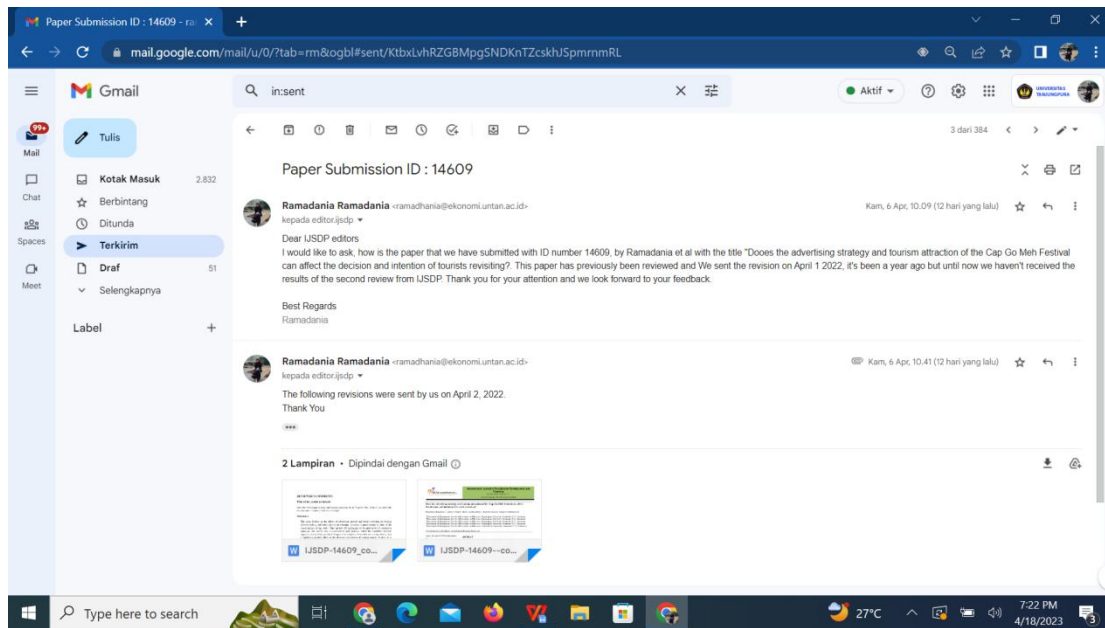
Paper Submission ID : 14609 - ra

mail.google.com/mail/u/0/?tab=rm&ogbl#sent/KtbxLvhRZGBMpgSNDKnTZcskhJSpmrnmRL

Gmail

in:sent

Aktif

UNIVERSITAS TANJUNGPURA

99+
Mail

Chat

Spaces

Meet

Tulis

Kotak Masuk 2.832
Berbintang
Ditunda
Terkirim
Draf 51
Selengkapnya

Label

3 dari 384

Paper Submission ID : 14609

Ramadania Ramadania <ramadhania@ekonomi.untan.ac.id>
kepada editor.ijsdp

Kam, 6 Apr, 10.09 (12 hari yang lalu)

Dear IJSDP editors
I would like to ask, how is the paper that we have submitted with ID number 14609, by Ramadania et al with the title "Dooes the advertising strategy and tourism attraction of the Cap Go Meh Festival can affect the decision and intention of tourists revisiting?. This paper has previously been reviewed and We sent the revision on April 1 2022, it's been a year ago but until now we haven't received the results of the second review from IJSDP. Thank you for your attention and we look forward to your feedback.

Best Regards
Ramadania

Ramadania Ramadania <ramadhania@ekonomi.untan.ac.id>
kepada editor.ijsdp

Kam, 6 Apr, 10.41 (12 hari yang lalu)

The following revisions were sent by us on April 2, 2022.
Thank You

2 Lampiran • Dipindai dengan Gmail

IJSDP-14609_co...

IJSDP-14609--co...

Type here to search

27°C

7:22 PM
4/18/2023

3